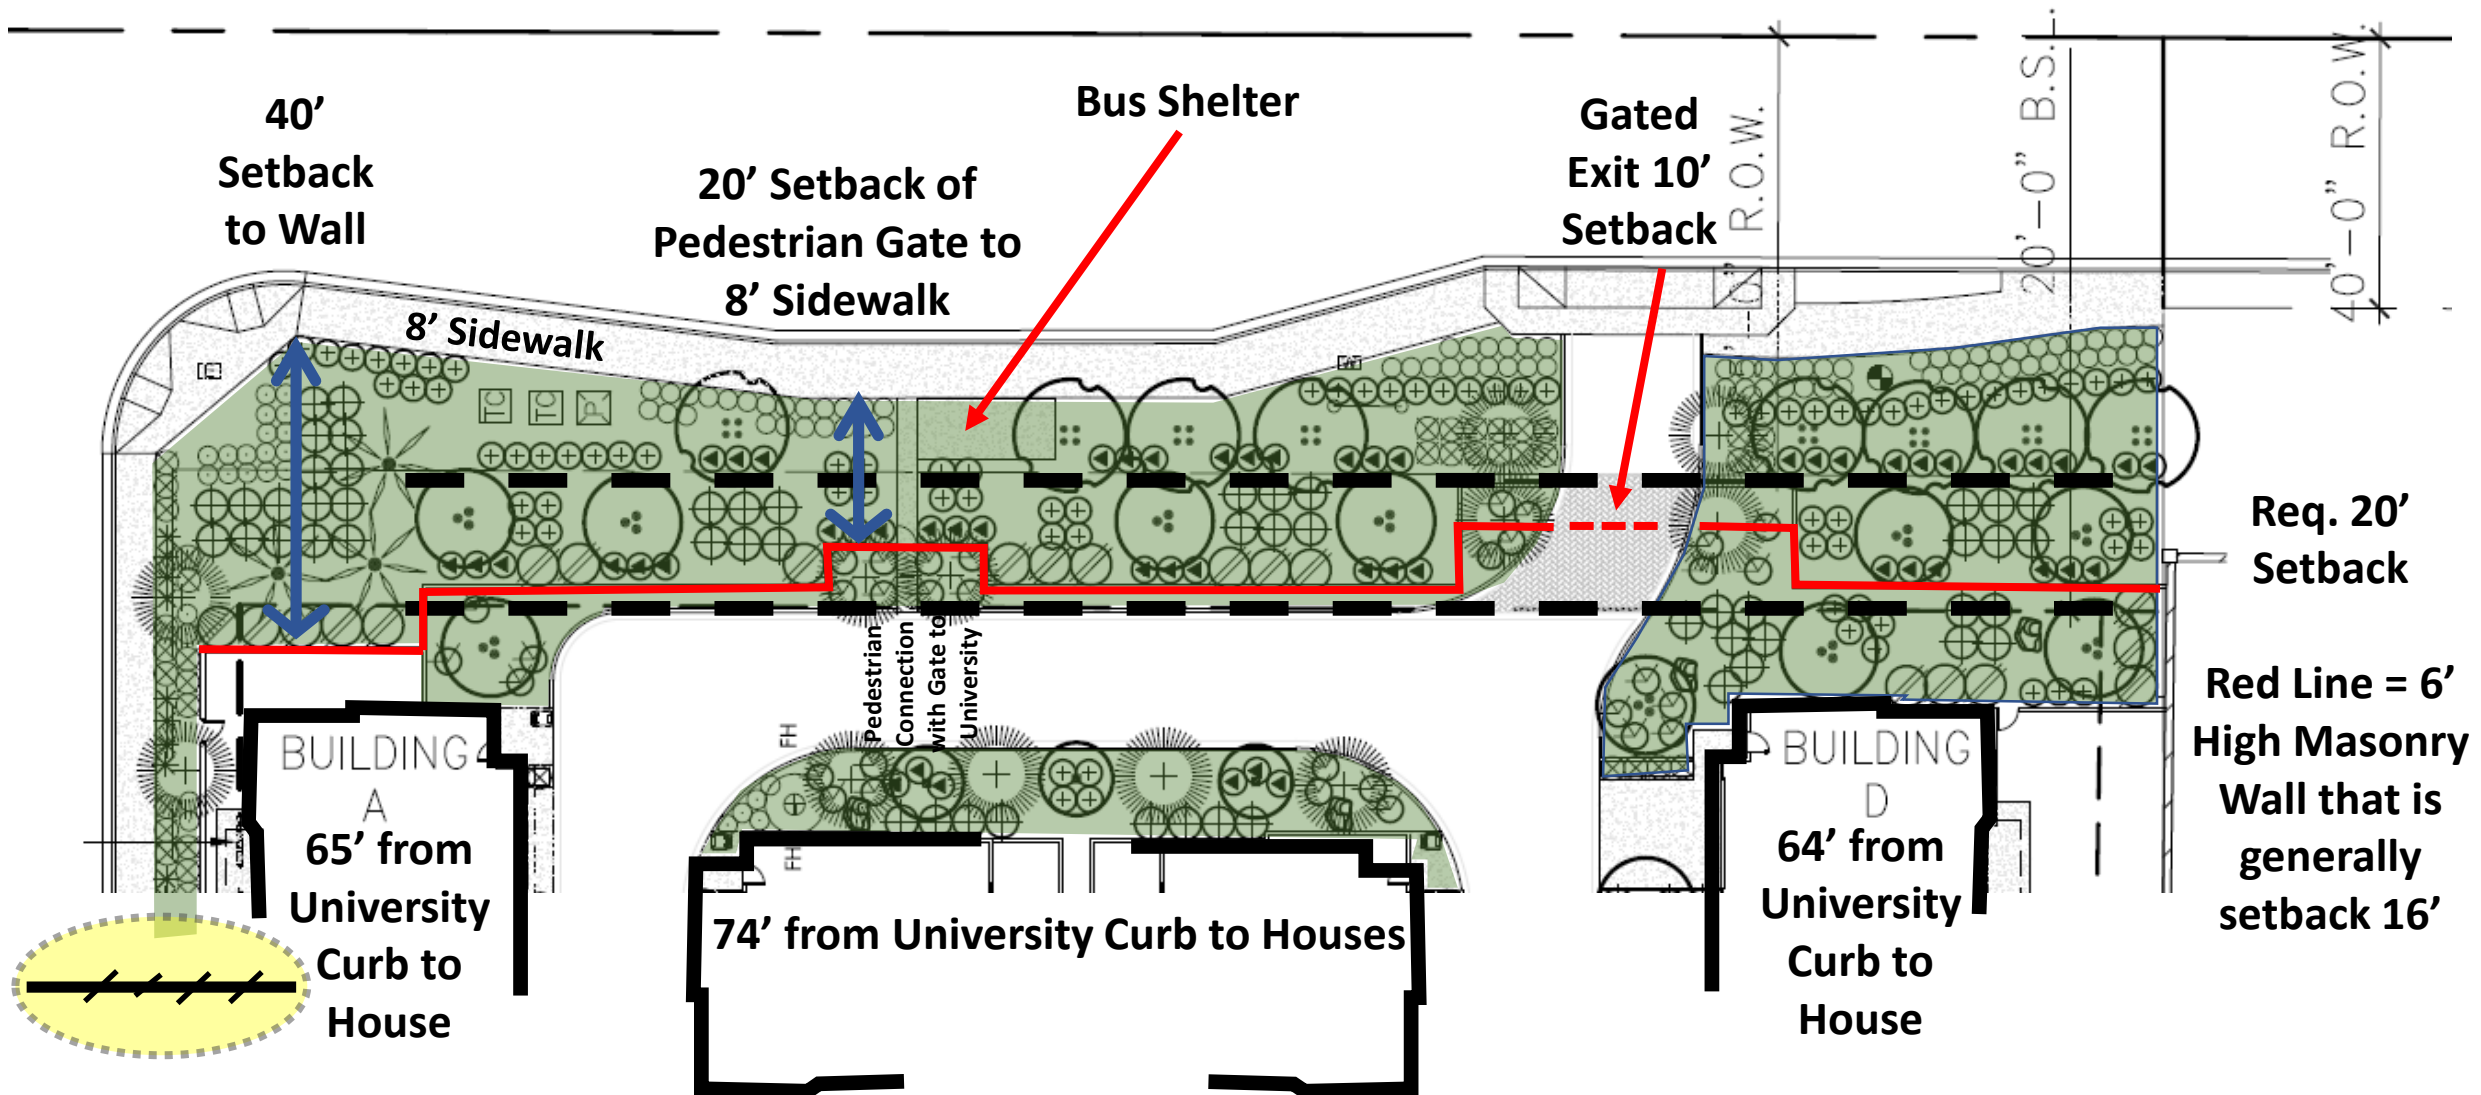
40’ Setback to Wall

20’ Setback of Pedestrian Gate to 8’ Sidewalk

Bus Shelter

Gated Exit 10’ Setback

R.O.W.

20’–0” B.S.

40’–0” R.O.W.

8’ Sidewalk

Pedestrian Connection with Gate to University

Req. 20’ Setback

Red Line = 6’ High Masonry Wall that is generally setback 16’

BUILDING A

65’ from University Curb to House

74’ from University Curb to Houses

BUILDING D

64’ from University Curb to House